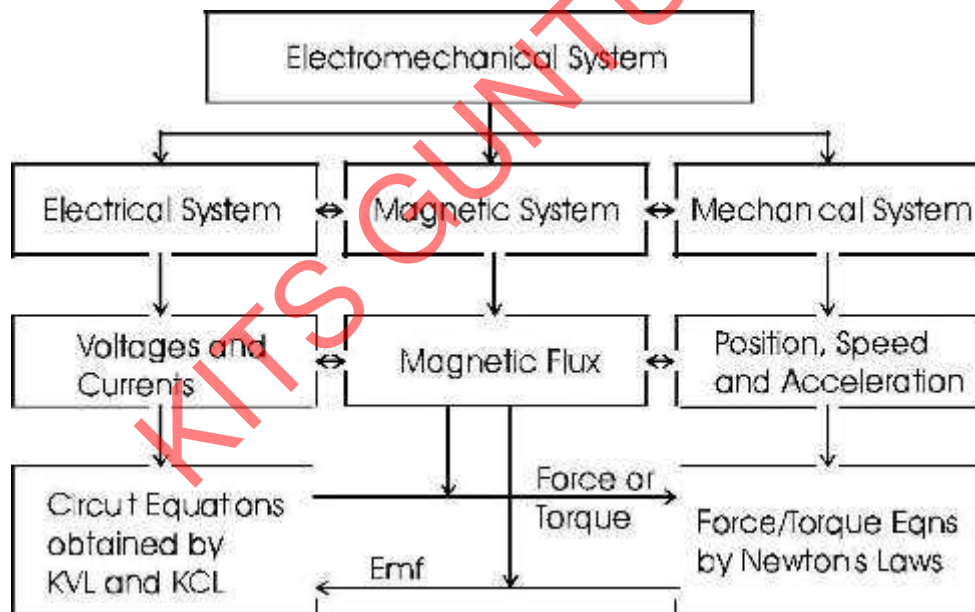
Electromechanical System

Electrical System

Magnetic System

Mechan cal System

Voltages and Currents

Magnetic Flux

Position, Speed and Acceleration

Circut Equations obtained by KVL and KCL

Force or Torque

Emf

Force/Torque Eqns by Newtons Laws

KITS GUNT